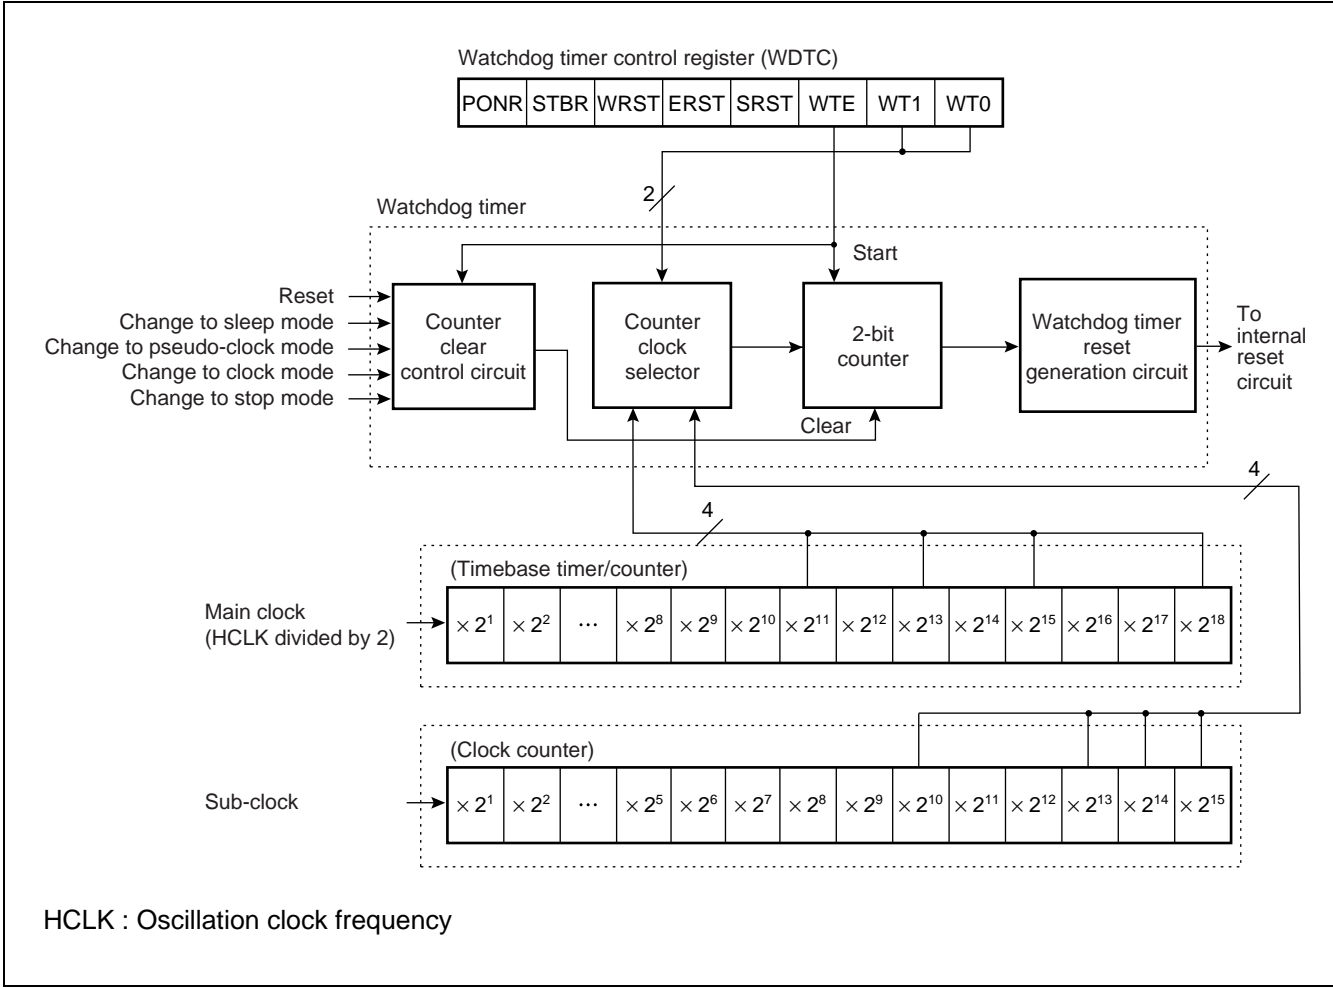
Watchdog timer control register (WDTC)

| PONR | STBR | WRST | ERST | SRST | WTE | WT1 | WT0 |
|---|---|---|---|---|---|---|---|

2

Watchdog timer

Start

Reset
Change to sleep mode
Change to pseudo-clock mode
Change to clock mode
Change to stop mode

Counter clear control circuit

Counter clock selector

2-bit counter

Watchdog timer reset generation circuit

To internal reset circuit

Clear

4

4

(Timebase timer/counter)

Main clock (HCLK divided by 2)

| $\times 2^1$ | $\times 2^2$ | ⋯ | $\times 2^8$ | $\times 2^9$ | $\times 2^{10}$ | $\times 2^{11}$ | $\times 2^{12}$ | $\times 2^{13}$ | $\times 2^{14}$ | $\times 2^{15}$ | $\times 2^{16}$ | $\times 2^{17}$ | $\times 2^{18}$ |
|---|---|---|---|---|---|---|---|---|---|---|---|---|---|

(Clock counter)

Sub-clock

| $\times 2^1$ | $\times 2^2$ | ⋯ | $\times 2^5$ | $\times 2^6$ | $\times 2^7$ | $\times 2^8$ | $\times 2^9$ | $\times 2^{10}$ | $\times 2^{11}$ | $\times 2^{12}$ | $\times 2^{13}$ | $\times 2^{14}$ | $\times 2^{15}$ |
|---|---|---|---|---|---|---|---|---|---|---|---|---|---|

HCLK : Oscillation clock frequency